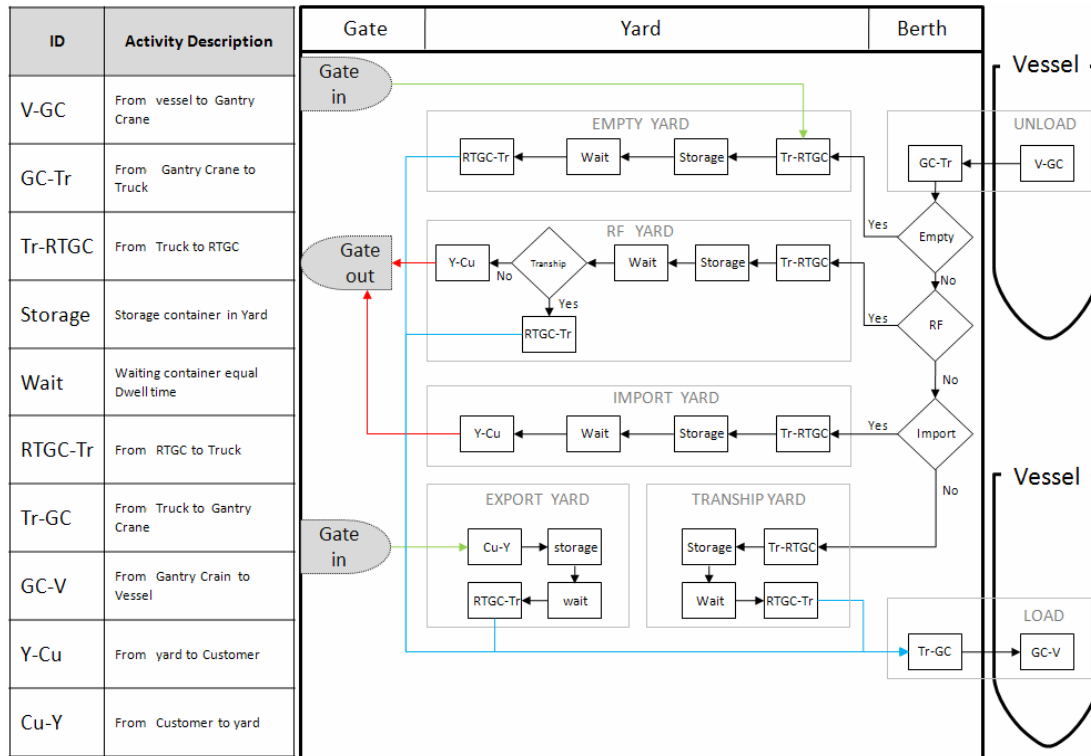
| ID | Activity Description |
|---|---|
| V-GC | From vessel to Gantry Crane |
| GC-Tr | From Gantry Crane to Truck |
| Tr-RTGC | From Truck to RTGC |
| Storage | Storage container in Yard |
| Wait | Waiting container equal Dwell time |
| RTGC-Tr | From RTGC to Truck |
| Tr-GC | From Truck to Gantry Crane |
| GC-V | From Gantry Crain to Vessel |
| Y-Cu | From yard to Customer |
| Cu-Y | From Customer to yard |

Gate
Yard
Berth
Vessel
Gate in
EMPTY YARD
RTGC-Tr
Wait
Storage
Tr-RTGC
UNLOAD
GC-Tr
V-GC
Yes
Empty
No
RF YARD
Gate out
Y-Cu
No
Tranship
Wait
Storage
Tr-RTGC
Yes
Yes
RF
RTGC-Tr
No
IMPORT YARD
Y-Cu
Wait
Storage
Tr-RTGC
Yes
Import
No
Vessel
EXPORT YARD
TRANSHIP YARD
Gate in
Cu-Y
storage
Storage
Tr-RTGC
RTGC-Tr
wait
Wait
RTGC-Tr
LOAD
Tr-GC
GC-V